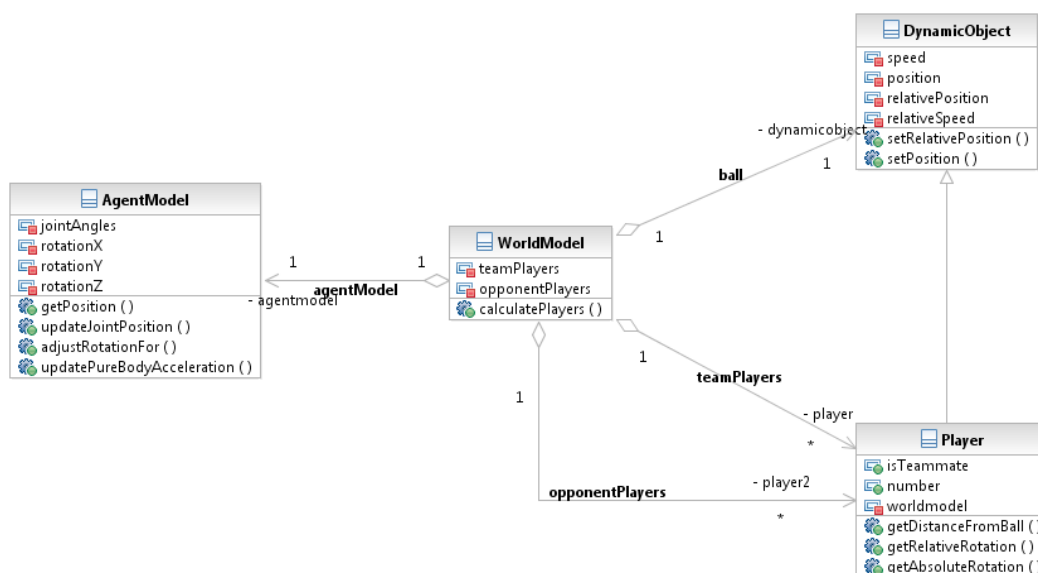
DynamicObject
speed
position
relativePosition
relativeSpeed
setRelativePosition ()
setPosition ()

- dynamicobject
1
ball
1

AgentModel
jointAngles
rotationX
rotationY
rotationZ
getPosition ()
updateJointPosition ()
adjustRotationFor ()
updatePureBodyAcceleration ()

1
agentModel
- agentmodel
1

WorldModel
teamPlayers
opponentPlayers
calculatePlayers ()

1
teamPlayers
- player
*
1
opponentPlayers
- player2
*

Player
isTeammate
number
worldmodel
getDistanceFromBall (
getRelativeRotation ()
getAbsoluteRotation (